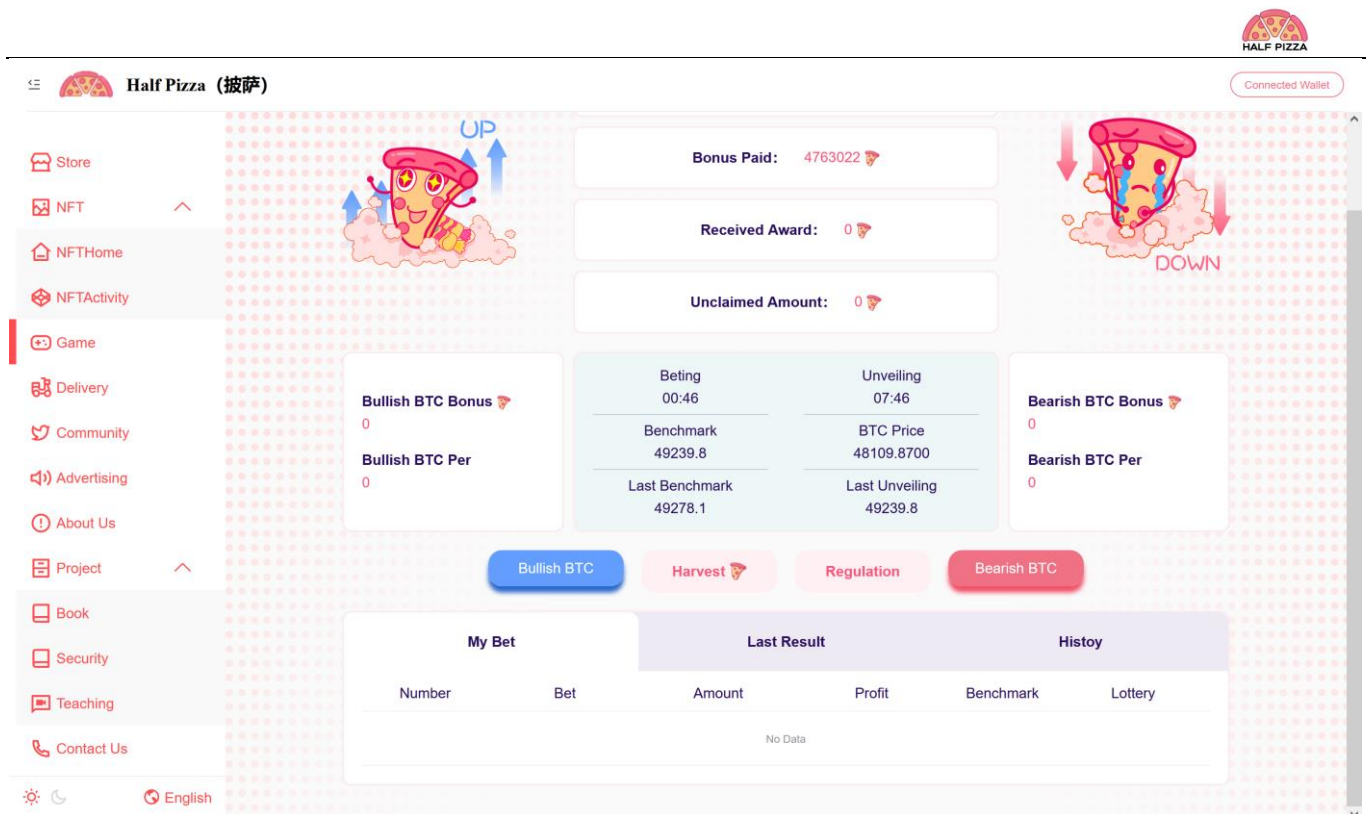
HALF PIZZA

Half Pizza（披萨）

Connected Wallet

Store
NFT
NFTHome
NFTActivity
Game
Delivery
Community
Advertising
About Us
Project
Book
Security
Teaching
Contact Us
English

UP

Bonus Paid: 4763022

Received Award: 0

Unclaimed Amount: 0

DOWN

Bullish BTC Bonus
0
Bullish BTC Per
0

| Beting | Unveiling |
|---|---|
| 00:46 | 07:46 |
| Benchmark 49239.8 | BTC Price 48109.8700 |
| Last Benchmark 49278.1 | Last Unveiling 49239.8 |

Bearish BTC Bonus
0
Bearish BTC Per
0

Bullish BTC
Harvest
Regulation
Bearish BTC

My Bet
Last Result
Histoy

| Number | Bet | Amount | Profit | Benchmark | Lottery |
|---|---|---|---|---|---|

No Data